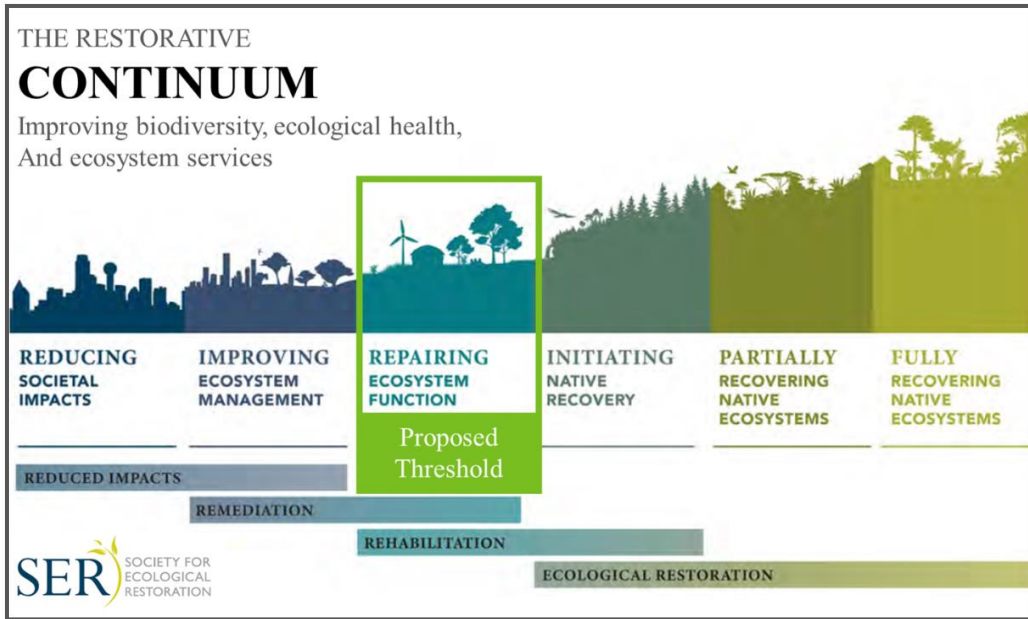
THE RESTORATIVE

CONTINUUM

Improving biodiversity, ecological health, And ecosystem services

REDUCING SOCIETAL IMPACTS

IMPROVING ECOSYSTEM MANAGEMENT

REPAIRING ECOSYSTEM FUNCTION

INITIATING NATIVE RECOVERY

PARTIALLY RECOVERING NATIVE ECOSYSTEMS

FULLY RECOVERING NATIVE ECOSYSTEMS

Proposed Threshold

REDUCED IMPACTS

REMEDIATION

REHABILITATION

ECOLOGICAL RESTORATION

SER SOCIETY FOR ECOLOGICAL RESTORATION